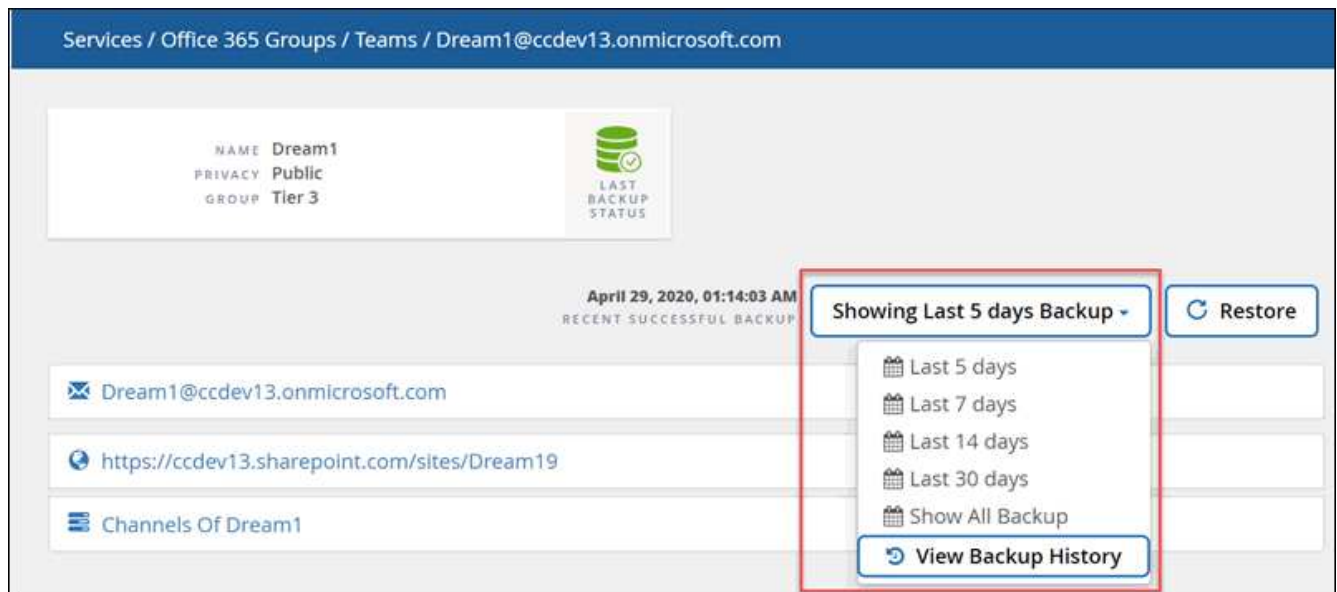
Services / Office 365 Groups / Teams / Dream1@ccdev13.onmicrosoft.com

NAME Dream1
PRIVACY Public
GROUP Tier 3

LAST BACKUP STATUS

April 29, 2020, 01:14:03 AM
RECENT SUCCESSFUL BACKUP

Showing Last 5 days Backup

Restore

Last 5 days
Last 7 days
Last 14 days
Last 30 days
Show All Backup
View Backup History

Dream1@ccdev13.onmicrosoft.com

https://ccdev13.sharepoint.com/sites/Dream19

Channels Of Dream1